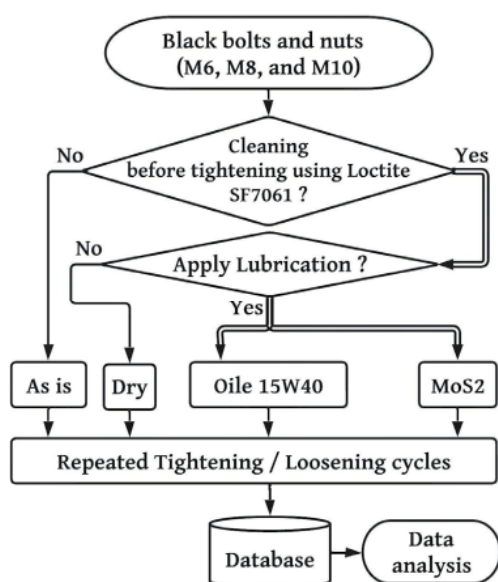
Black bolts and nuts (M6, M8, and M10)

Cleaning before tightening using Loctite SF7061 ?

No

Yes

No

Apply Lubrication ?

Yes

As is

Dry

Oile 15W40

MoS2

Repeated Tightening / Loosening cycles

Database

Data analysis